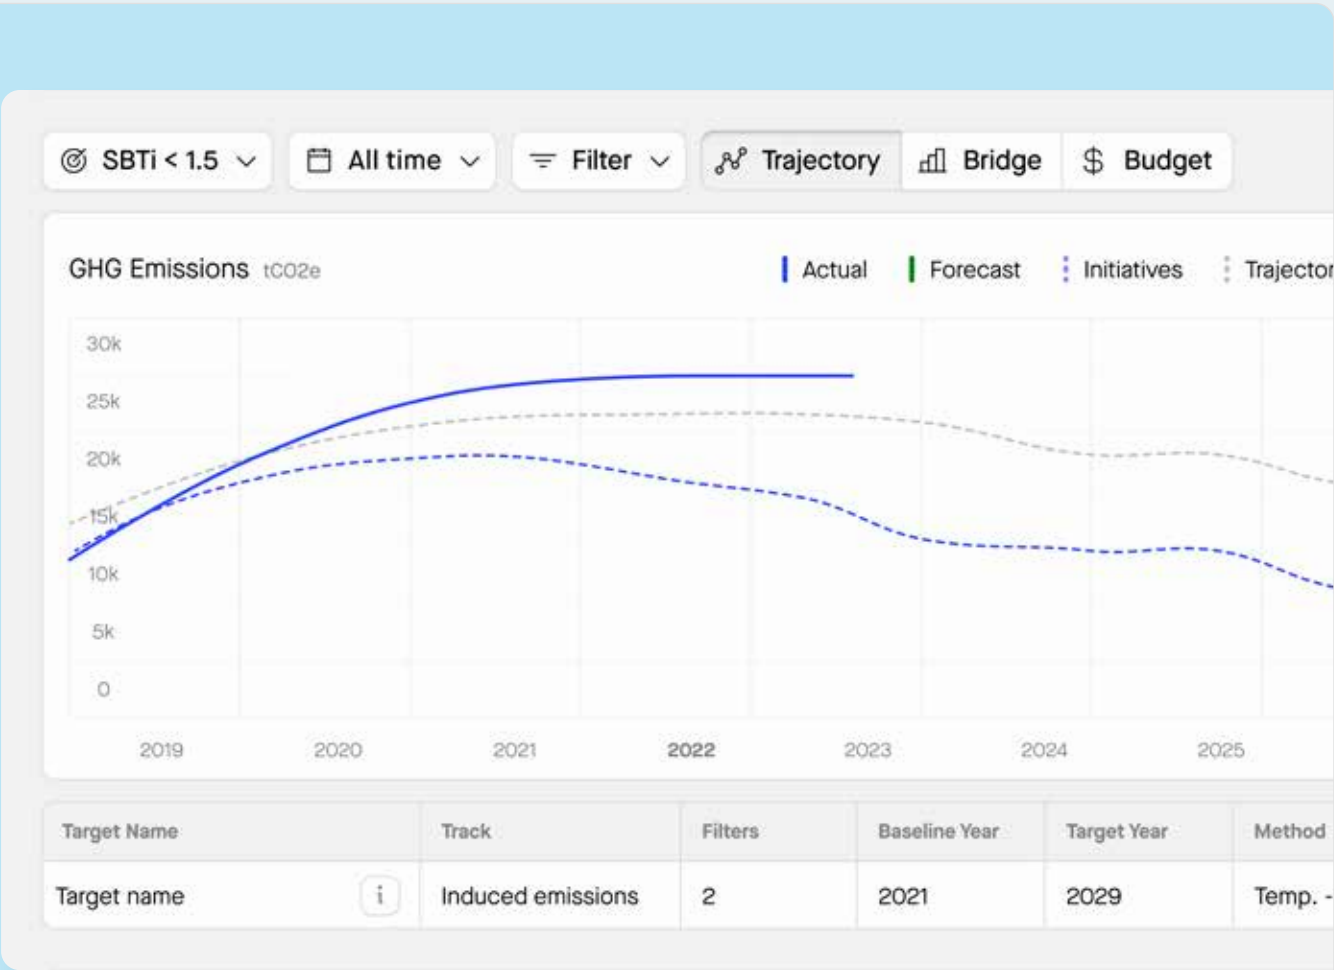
SBTi < 1.5 All time Filter Trajectory Bridge Budget

GHG Emissions tCO2e

Actual Forecast Initiatives Trajector

30k
25k
20k
15k
10k
5k
0

2019 2020 2021 2022 2023 2024 2025

| Target Name | Track | Filters | Baseline Year | Target Year | Method |
|---|---|---|---|---|---|
| Target name i | Induced emissions | 2 | 2021 | 2029 | Temp. - |